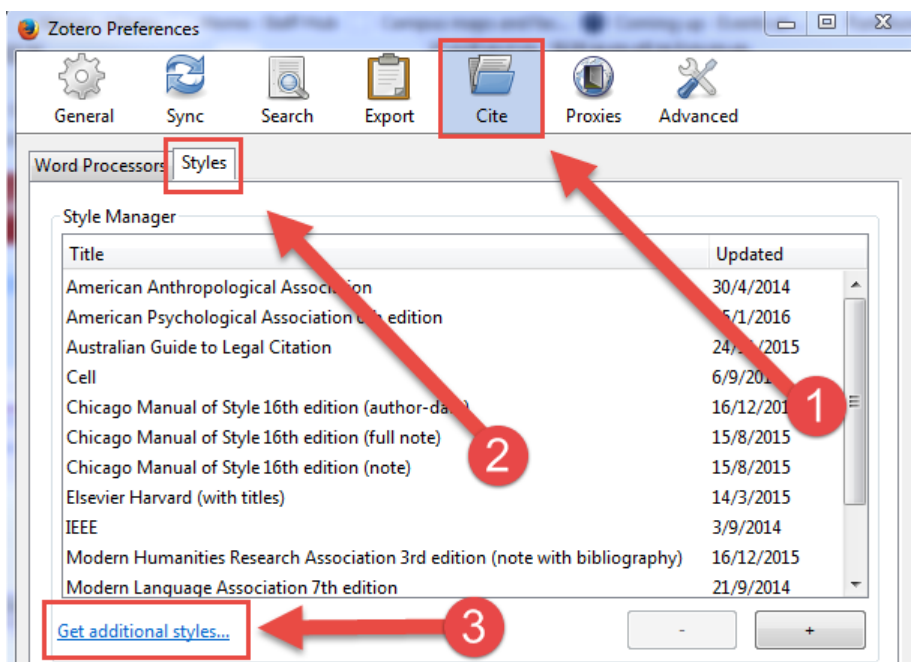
Zotero Preferences

General Sync Search Export Cite Proxies Advanced

Word Processors Styles

Style Manager

| Title | Updated |
|---|---|
| American Anthropological Associ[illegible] | 30/4/2014 |
| American Psychological Association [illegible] edition | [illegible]5/1/2016 |
| Australian Guide to Legal Citation | 24/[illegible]/2015 |
| Cell | 6/9/201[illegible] |
| Chicago Manual of Style 16th edition (author-da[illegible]) | 16/12/201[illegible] |
| Chicago Manual of Style 16th edition (full note) | 15/8/2015 |
| Chicago Manual of Style 16th edition (note) | 15/8/2015 |
| Elsevier Harvard (with titles) | 14/3/2015 |
| IEEE | 3/9/2014 |
| Modern Humanities Research Association 3rd edition (note with bibliography) | 16/12/2015 |
| Modern Language Association 7th edition | 21/9/2014 |

Get additional styles...

1 2 3

- +